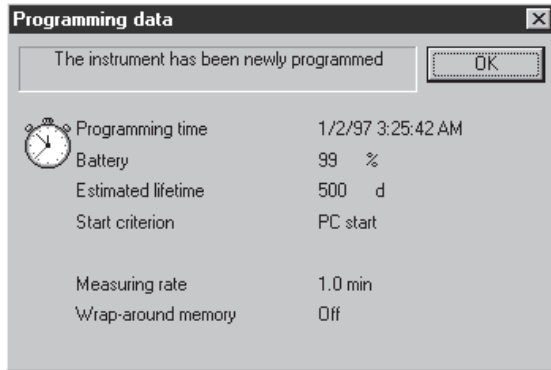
Programming data

The instrument has been newly programmed

OK

| Programming time | 1/2/97 3:25:42 AM |
|---|---|
| Battery | 99 % |
| Estimated lifetime | 500 d |
| Start criterion | PC start |
| Measuring rate | 1.0 min |
| Wrap-around memory | Off |